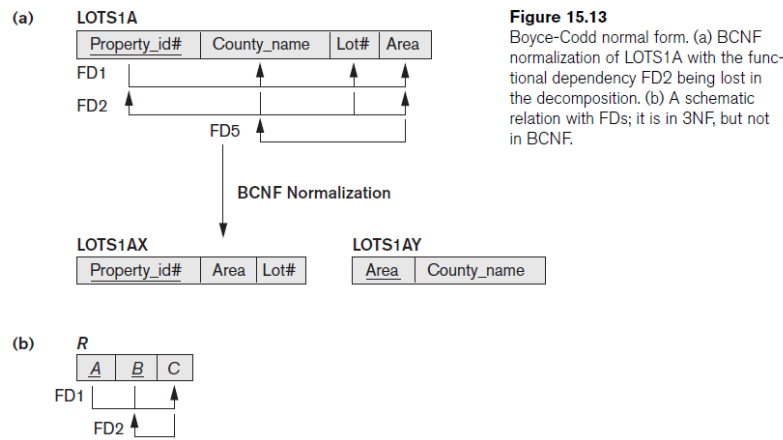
(a)

LOTS1A

| Property_id# | County_name | Lot# | Area |
|---|---|---|---|

FD1

FD2

FD5

BCNF Normalization

LOTS1AX

| Property_id# | Area | Lot# |
|---|---|---|

LOTS1AY

| Area | County_name |
|---|---|

(b)

R

| A | B | C |
|---|---|---|

FD1

FD2

Figure 15.13
Boyce-Codd normal form. (a) BCNF normalization of LOTS1A with the functional dependency FD2 being lost in the decomposition. (b) A schematic relation with FDs; it is in 3NF, but not in BCNF.